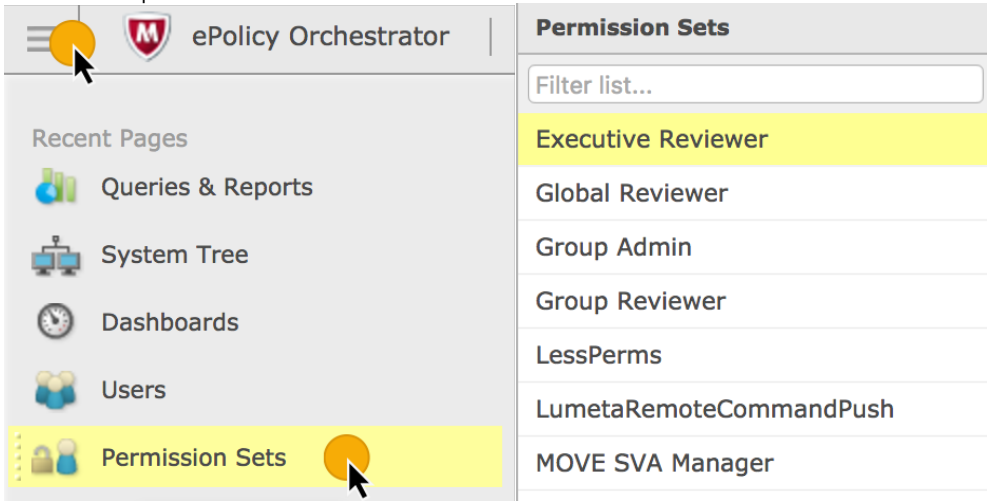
ePolicy Orchestrator

Recent Pages

Queries & Reports

System Tree

Dashboards

Users

Permission Sets

Permission Sets

Filter list...

Executive Reviewer

Global Reviewer

Group Admin

Group Reviewer

LessPerms

LumetaRemoteCommandPush

MOVE SVA Manager